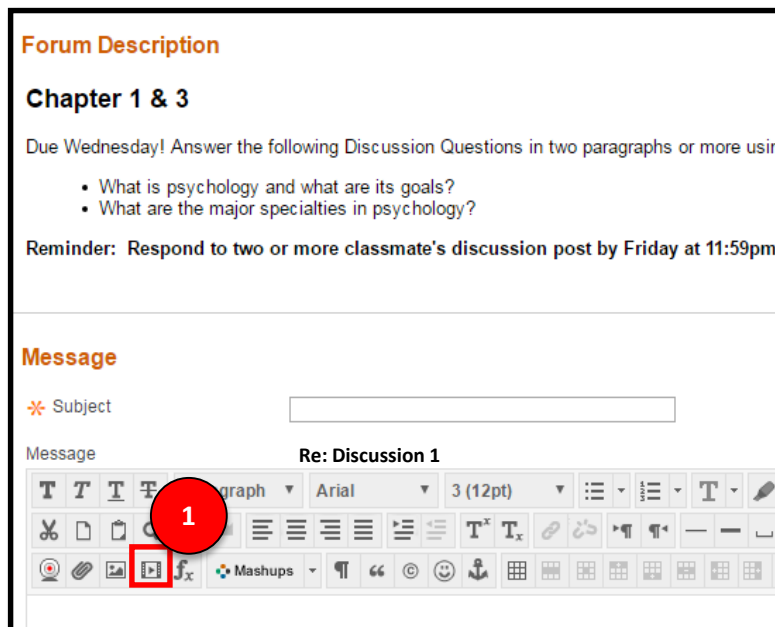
Forum Description

Chapter 1 & 3

Due Wednesday! Answer the following Discussion Questions in two paragraphs or more usi

- What is psychology and what are its goals?
- What are the major specialties in psychology?

Reminder: Respond to two or more classmate's discussion post by Friday at 11:59pm

Message

Subject

Message

Re: Discussion 1

T T T T graph Arial 3 (12pt)

1

Mashups